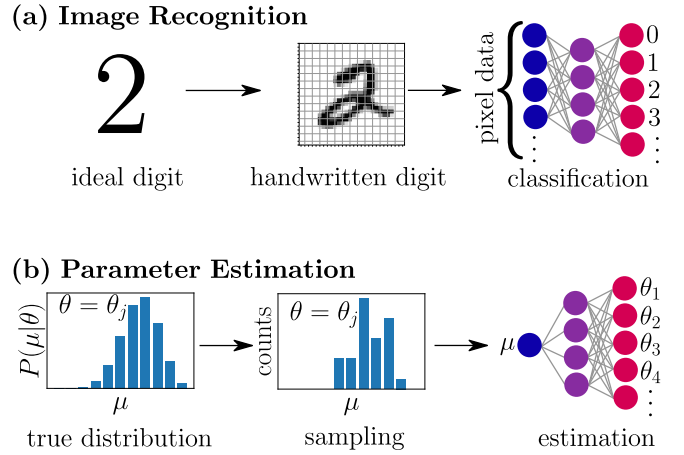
(a) Image Recognition

2

ideal digit

handwritten digit

pixel data

0
1
2
3
⋮

classification

(b) Parameter Estimation

$P(\mu|\theta)$

$\theta = \theta_j$

$\mu$

true distribution

counts

$\theta = \theta_j$

$\mu$

sampling

$\mu$

$\theta_1$
$\theta_2$
$\theta_3$
$\theta_4$
⋮

estimation